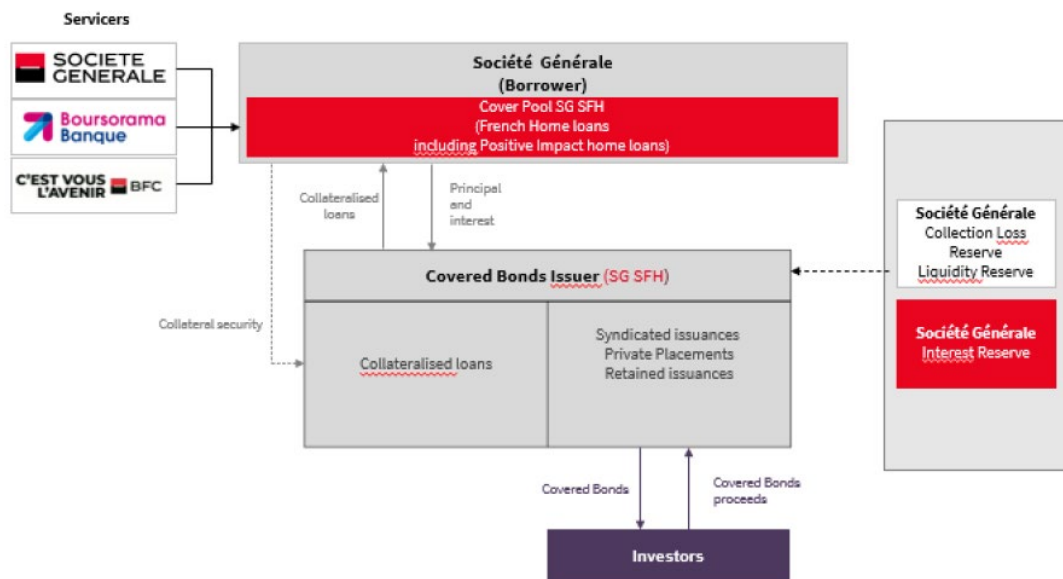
Servicers

SOCIETE GENERALE

Boursorama Banque

C'EST VOUS L'AVENIR BFC

Société Générale
(Borrower)

Cover Pool SG SFH
(French Home loans
including Positive Impact home loans)

Collateralised loans

Principal and interest

Collateral security

Covered Bonds Issuer (SG SFH)

Collateralised loans

Syndicated issuances
Private Placements
Retained issuances

Société Générale
Collection Loss Reserve
Liquidity Reserve

Société Générale
Interest Reserve

Covered Bonds

Covered Bonds proceeds

Investors